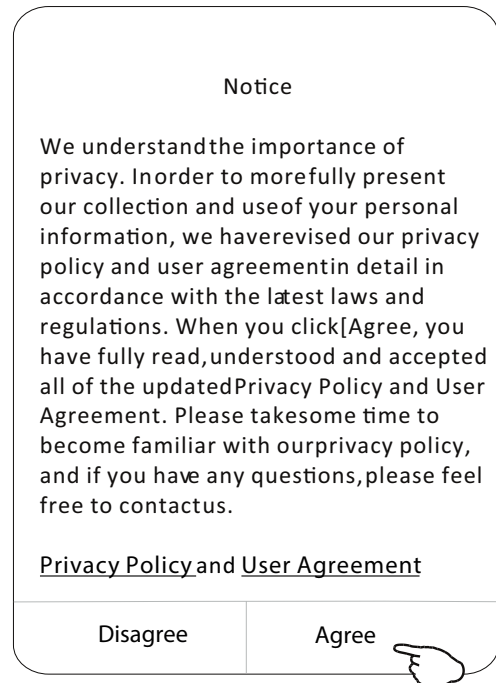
Notice

We understandthe importance of privacy. Inorder to morefully present our collection and useof your personal information, we haverevised our privacy policy and user agreementin detail in accordance with the latest laws and regulations. When you click[Agree, you have fully read,understood and accepted all of the updatedPrivacy Policy and User Agreement. Please takesome time to become familiar with ourprivacy policy, and if you have any questions,please feel free to contactus.

Privacy Policy and User Agreement

Disagree

Agree